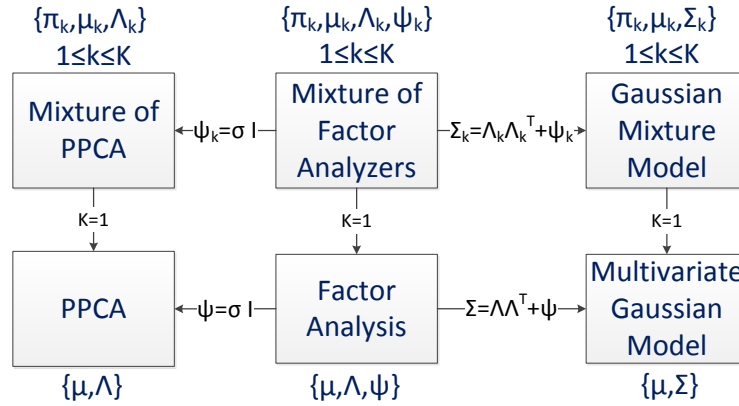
$\{\pi_k,\mu_k,\Lambda_k\}$
$1\leq k\leq K$

$\{\pi_k,\mu_k,\Lambda_k,\psi_k\}$
$1\leq k\leq K$

$\{\pi_k,\mu_k,\Sigma_k\}$
$1\leq k\leq K$

Mixture of PPCA

$\psi_k=\sigma I$

Mixture of Factor Analyzers

$\Sigma_k=\Lambda_k\Lambda_k^T+\psi_k$

Gaussian Mixture Model

K=1

K=1

K=1

PPCA

$\psi=\sigma I$

Factor Analysis

$\Sigma=\Lambda\Lambda^T+\psi$

Multivariate Gaussian Model

$\{\mu,\Lambda\}$

$\{\mu,\Lambda,\psi\}$

$\{\mu,\Sigma\}$